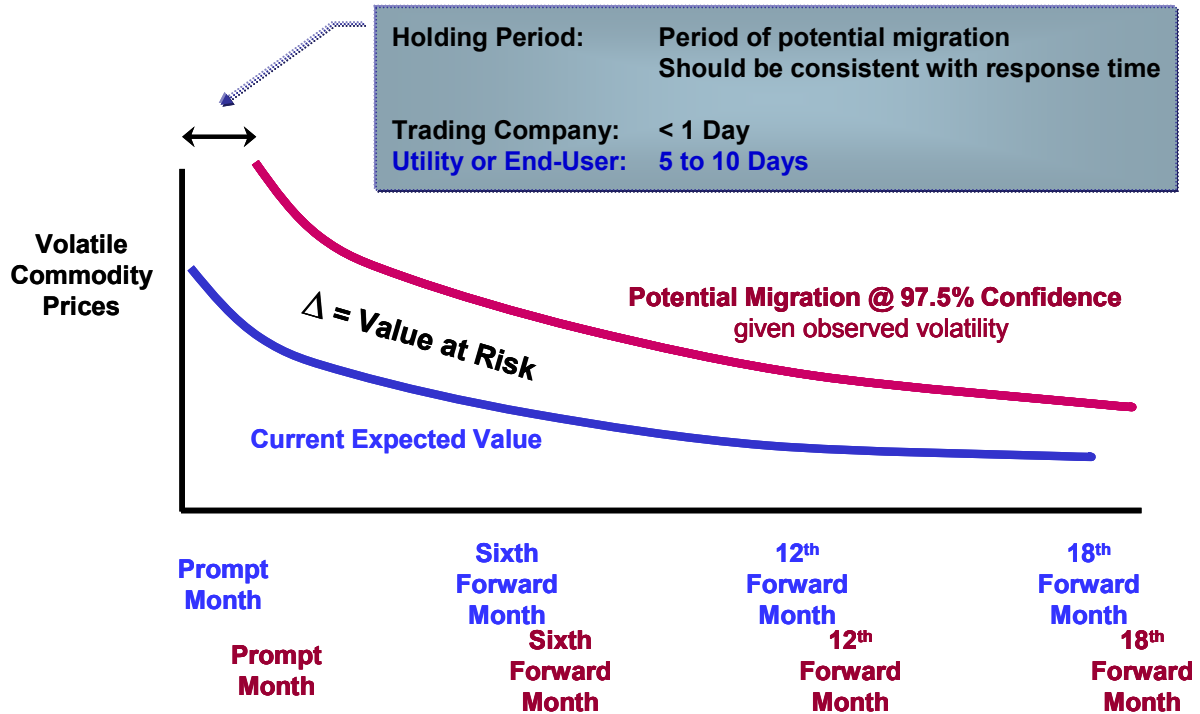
Holding Period: Period of potential migration
Should be consistent with response time

Trading Company: < 1 Day
Utility or End-User: 5 to 10 Days

Volatile Commodity Prices

$\Delta$ = Value at Risk

Potential Migration @ 97.5% Confidence
given observed volatility

Current Expected Value

Prompt Month

Sixth Forward Month

12$^{th}$ Forward Month

18$^{th}$ Forward Month

Prompt Month

Sixth Forward Month

12$^{th}$ Forward Month

18$^{th}$ Forward Month